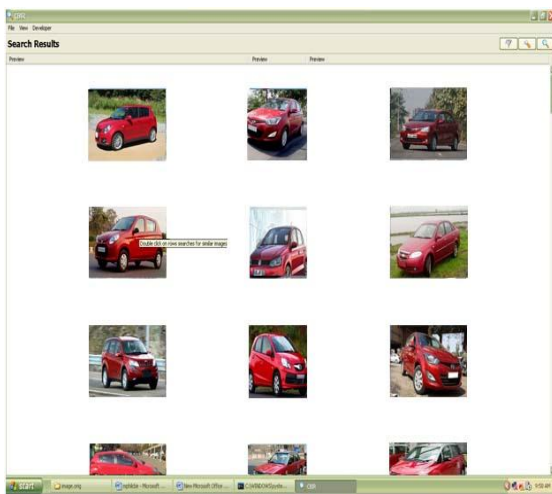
CBIR

File View Developer

Search Results

Preview

Preview

Preview

Double click on rows searches for similar images

start

image.png

sigtable - Microsoft ...

New Microsoft Office ...

C:\WINDOWS\syste...

CBIR

9:59 AM